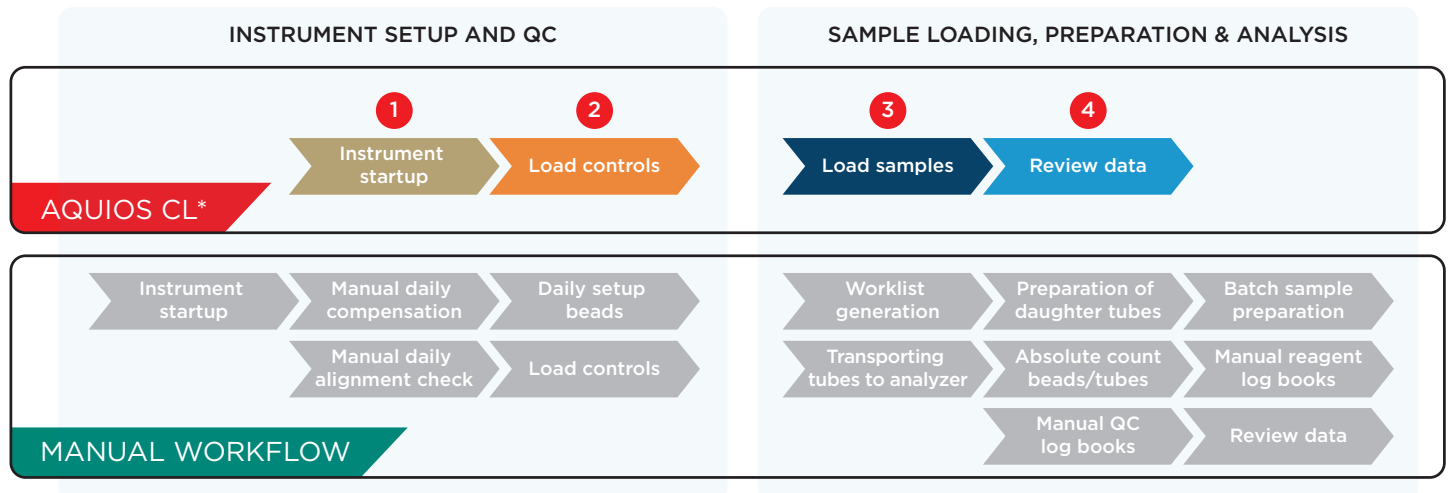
INSTRUMENT SETUP AND QC

SAMPLE LOADING, PREPARATION & ANALYSIS

AQUIOS CL*

1 Instrument startup

2 Load controls

3 Load samples

4 Review data

MANUAL WORKFLOW

Instrument startup

Manual daily compensation

Daily setup beads

Manual daily alignment check

Load controls

Worklist generation

Preparation of daughter tubes

Batch sample preparation

Transporting tubes to analyzer

Absolute count beads/tubes

Manual reagent log books

Manual QC log books

Review data